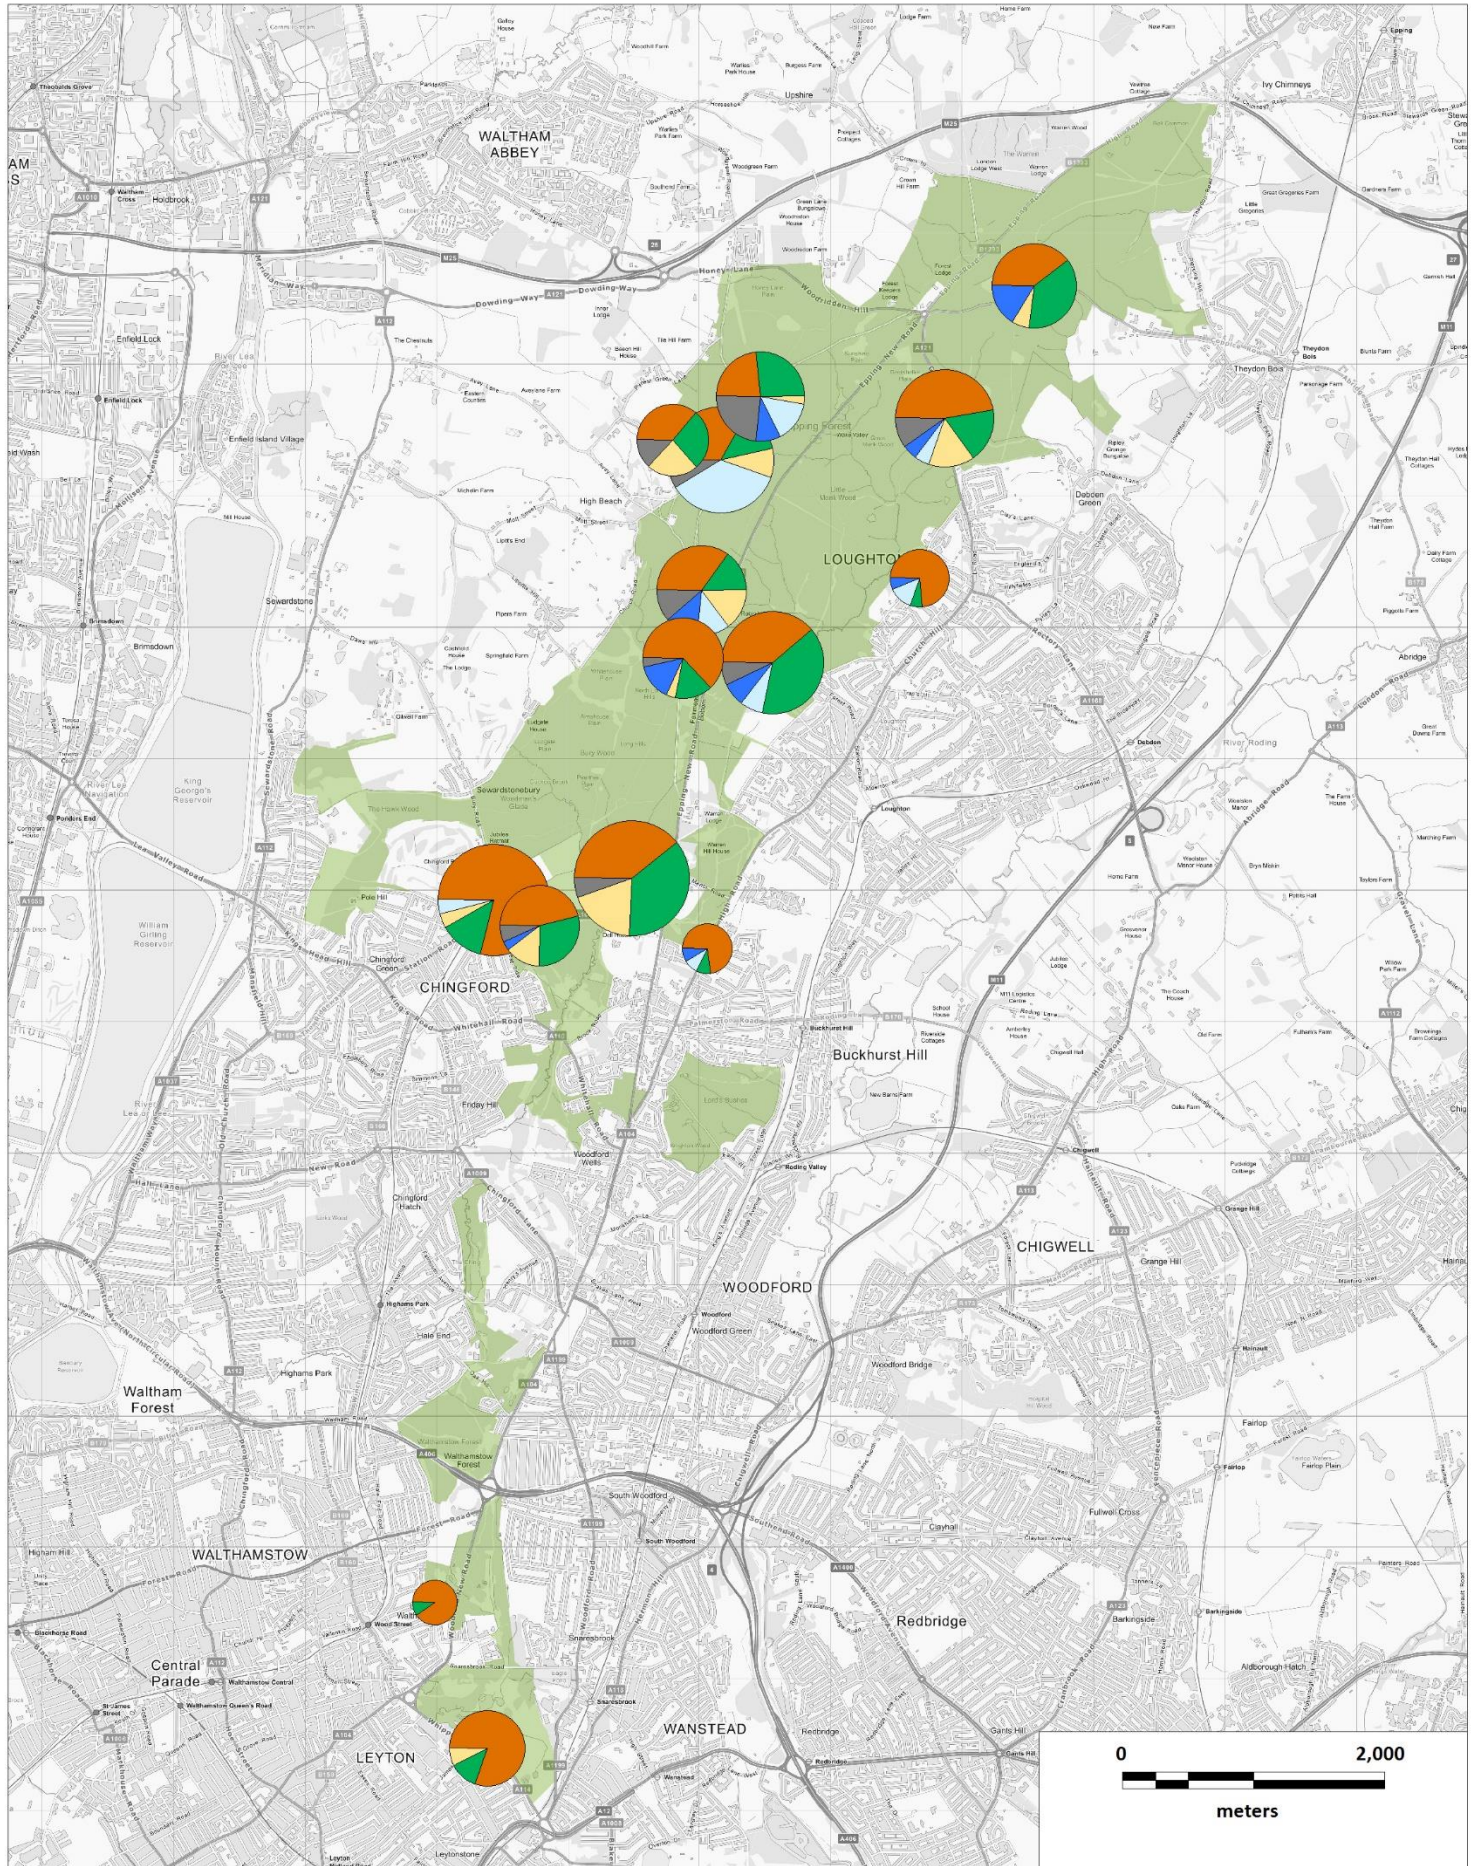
WALTHAM ABBEY

Holdbrook

Upshire

Enfield Lock

Enfield Island Village

High Beach

LOUGHTON

Sewardstone

Brimsdown

Epping Forest

Theydon Bois

Ivy Chimneys

Debden Green

Sewardstonebury

Pole Hill

Chingford Green

CHINGFORD

Buckhurst Hill

Friday Hill

Woodford Wells

CHIGWELL

WOODFORD

Highams Park

Waltham Forest

Walthamstow Forest

WALTHAMSTOW

Central Parade

Redbridge

WANSTEAD

LEYTON

Abridge

River Roding

Grange Hill

Woodford Bridge

Fairlop

Clayhall

Barkingside

Aldborough Hatch

Snaresbrook

South Woodford

Loughton

Debden

William Girling Reservoir

King George's Reservoir

M25

0

2,000

meters